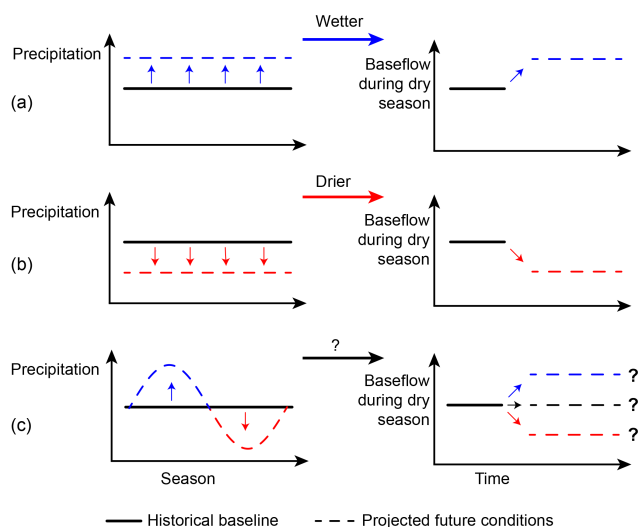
Wetter

Precipitation

(a)

Baseflow during dry season

Drier

Precipitation

(b)

Baseflow during dry season

?

Precipitation

(c)

Baseflow during dry season

?

?

?

Season

Time

Historical baseline

Projected future conditions